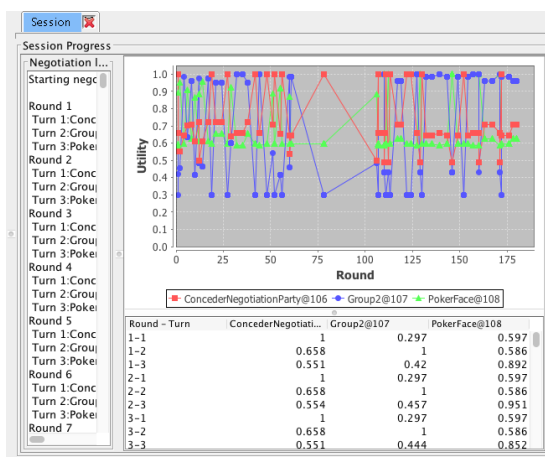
Session

Session Progress

Negotiation l...

Starting nego

Round 1
Turn 1:Conc
Turn 2:Grou
Turn 3:Poke
Round 2
Turn 1:Conc
Turn 2:Grou
Turn 3:Poke
Round 3
Turn 1:Conc
Turn 2:Grou
Turn 3:Poke
Round 4
Turn 1:Conc
Turn 2:Grou
Turn 3:Poke
Round 5
Turn 1:Conc
Turn 2:Grou
Turn 3:Poke
Round 6
Turn 1:Conc
Turn 2:Grou
Turn 3:Poke
Round 7

Utility

1.0
0.9
0.8
0.7
0.6
0.5
0.4
0.3
0.2
0.1
0.0

0 25 50 75 100 125 150 175

Round

ConcederNegotiationParty@106 Group2@107 PokerFace@108

| Round - Turn | ConcederNegotiati... | Group2@107 | PokerFace@108 |
|---|---|---|---|
| 1-1 | 1 | 0.297 | 0.597 |
| 1-2 | 0.658 | 1 | 0.586 |
| 1-3 | 0.551 | 0.42 | 0.892 |
| 2-1 | 1 | 0.297 | 0.597 |
| 2-2 | 0.658 | 1 | 0.586 |
| 2-3 | 0.554 | 0.457 | 0.951 |
| 3-1 | 1 | 0.297 | 0.597 |
| 3-2 | 0.658 | 1 | 0.586 |
| 3-3 | 0.551 | 0.444 | 0.852 |